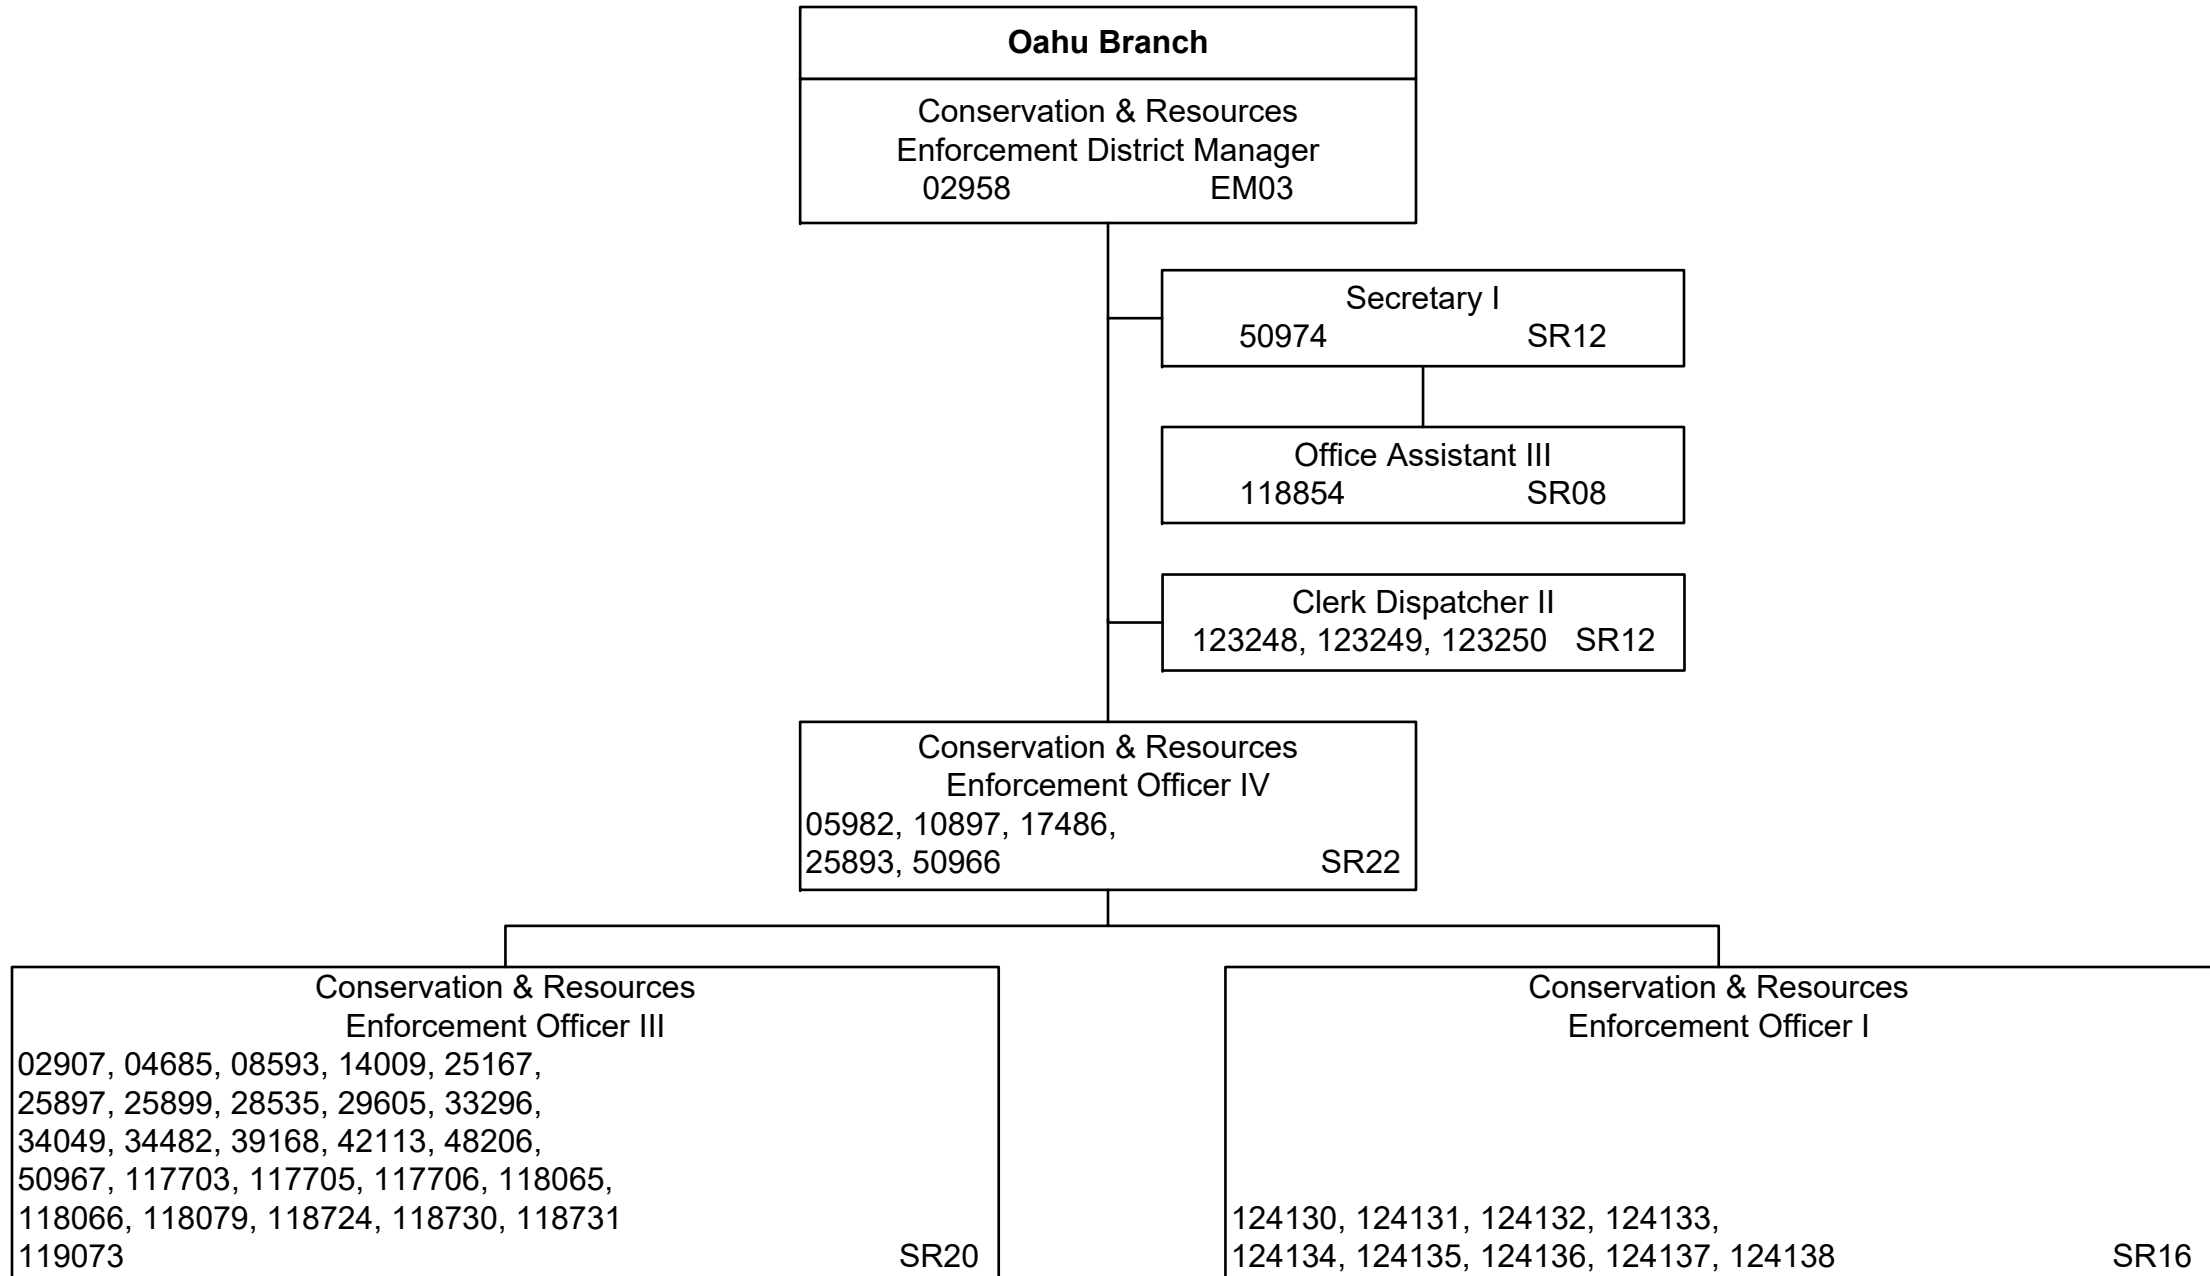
**Oahu Branch**

Conservation & Resources Enforcement District Manager
02958 EM03

Secretary I
50974 SR12

Office Assistant III
118854 SR08

Clerk Dispatcher II
123248, 123249, 123250 SR12

Conservation & Resources Enforcement Officer IV
05982, 10897, 17486, 25893, 50966 SR22

Conservation & Resources Enforcement Officer III
02907, 04685, 08593, 14009, 25167, 25897, 25899, 28535, 29605, 33296, 34049, 34482, 39168, 42113, 48206, 50967, 117703, 117705, 117706, 118065, 118066, 118079, 118724, 118730, 118731 119073 SR20

Conservation & Resources Enforcement Officer I
124130, 124131, 124132, 124133, 124134, 124135, 124136, 124137, 124138 SR16